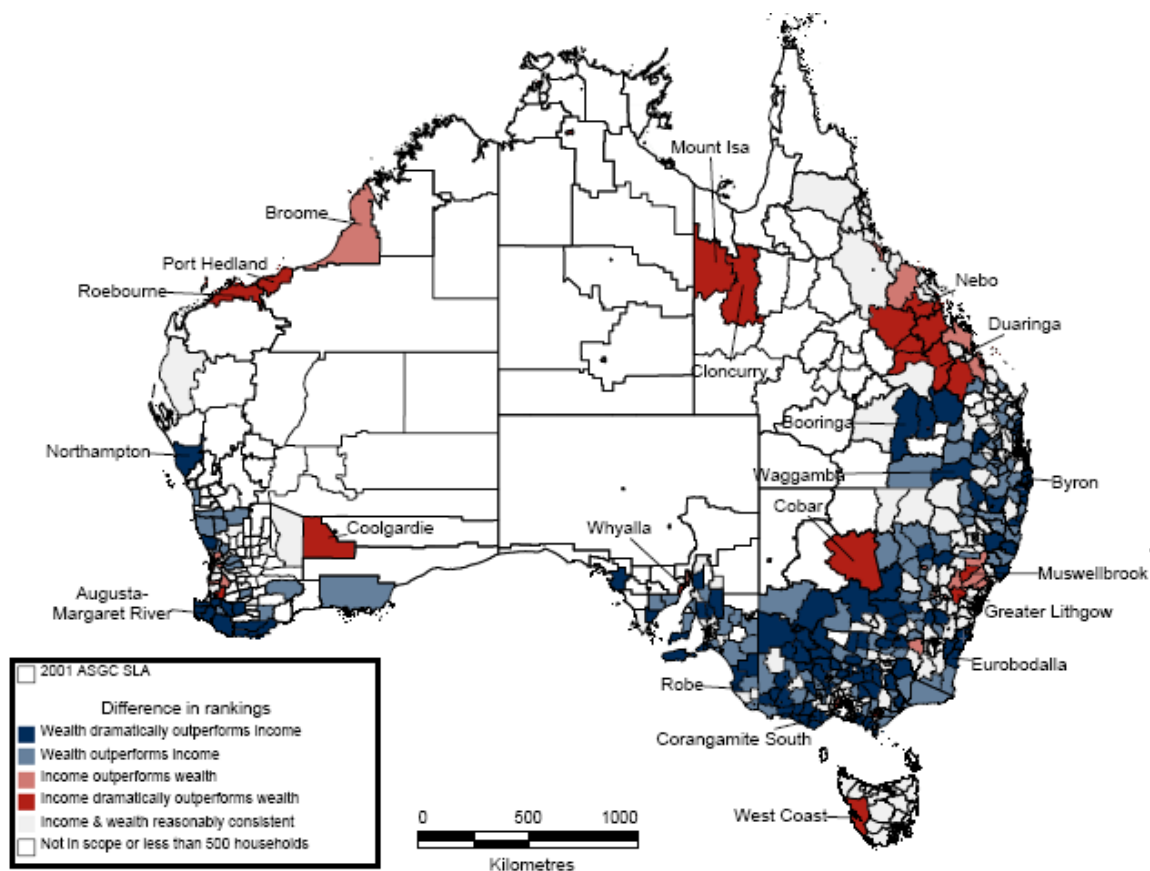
Mount Isa

Broome

Port Hedland

Roebourne

Nebo

Duaringa

Cloncurry

Booringa

Northampton

Waggamba

Byron

Cobar

Coolgardie

Whyalla

Muswellbrook

Augusta-Margaret River

Greater Lithgow

Eurobodalla

Robe

Corangamite South

West Coast

2001 ASGC SLA

Difference in rankings

Wealth dramatically outperforms income

Wealth outperforms income

Income outperforms wealth

Income dramatically outperforms wealth

Income & wealth reasonably consistent

Not in scope or less than 500 households

0 500 1000

Kilometres